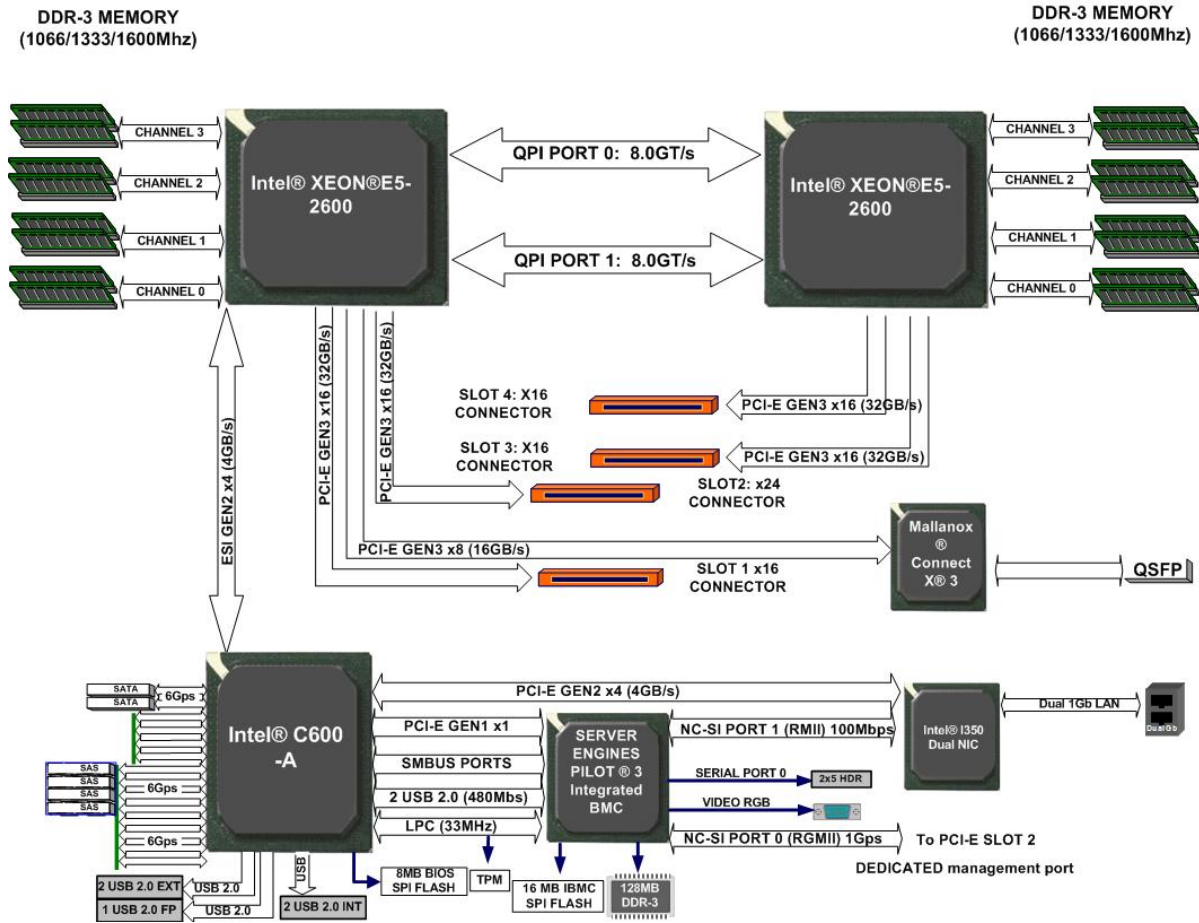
DDR-3 MEMORY
(1066/1333/1600Mhz)

DDR-3 MEMORY
(1066/1333/1600Mhz)

CHANNEL 3
CHANNEL 2
CHANNEL 1
CHANNEL 0

Intel® XEON®E5-2600

QPI PORT 0: 8.0GT/s

QPI PORT 1: 8.0GT/s

Intel® XEON®E5-2600

CHANNEL 3
CHANNEL 2
CHANNEL 1
CHANNEL 0

PCI-E GEN3 x16 (32GB/s)
PCI-E GEN3 x16 (32GB/s)
ESI GEN2 x4 (4GB/s)

SLOT 4: X16 CONNECTOR
PCI-E GEN3 x16 (32GB/s)
SLOT 3: X16 CONNECTOR
PCI-E GEN3 x16 (32GB/s)
SLOT2: x24 CONNECTOR

Mallanox ® Connect X® 3
PCI-E GEN3 x8 (16GB/s)
SLOT 1 x16 CONNECTOR
QSFP

SATA
SATA
6Gps
SAS
SAS
SAS
SAS
6Gps
6Gps

Intel® C600 -A

PCI-E GEN2 x4 (4GB/s)
PCI-E GEN1 x1
SMBUS PORTS
2 USB 2.0 (480Mbs)
LPC (33MHz)

SERVER ENGINES PILOT ® 3 Integrated BMC

NC-SI PORT 1 (RMII) 100Mbps
SERIAL PORT 0
2x5 HDR
VIDEO RGB
NC-SI PORT 0 (RGMII) 1Gps
To PCI-E SLOT 2
DEDICATED management port

Intel® I350 Dual NIC
Dual 1Gb LAN
Dual Gb

2 USB 2.0 EXT
USB 2.0
1 USB 2.0 FP
USB 2.0
USB
2 USB 2.0 INT
8MB BIOS SPI FLASH
TPM
16 MB IBMC SPI FLASH
128MB DDR-3